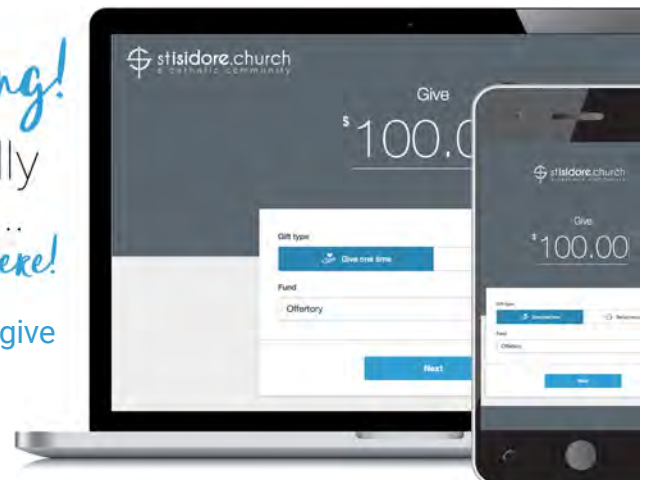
ng!
lly
...
ere!
give

stisidore.church
a catholic community
Give
$100.0
Gift type
Give one time
Fund
Offertory
Next

stisidore.church
a catholic community
Give
$100.00
Gift type
Give one time
Recurring
Fund
Offertory
Next